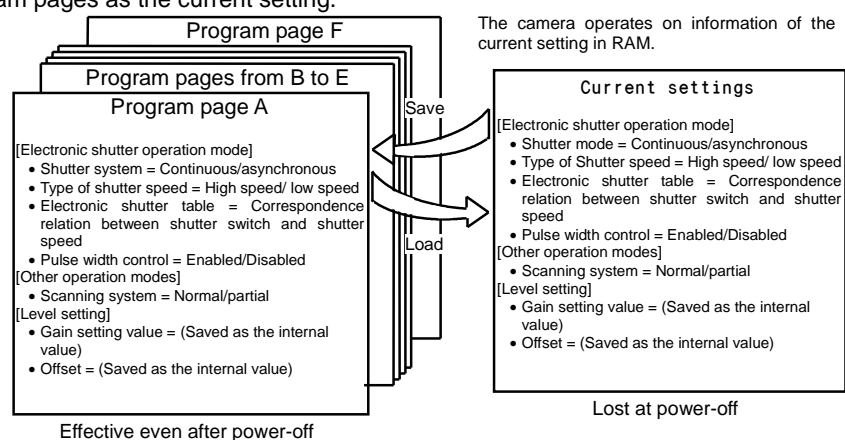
am pages as the current setting.

Program page F

Program pages from B to E

Program page A

[Electronic shutter operation mode]
• Shutter system = Continuous/asynchronous
• Type of shutter speed = High speed/ low speed
• Electronic shutter table = Correspondence relation between shutter switch and shutter speed
• Pulse width control = Enabled/Disabled
[Other operation modes]
• Scanning system = Normal/partial
[Level setting]
• Gain setting value = (Saved as the internal value)
• Offset = (Saved as the internal value)

Effective even after power-off

Save

Load

The camera operates on information of the current setting in RAM.

Current settings

[Electronic shutter operation mode]
• Shutter mode = Continuous/asynchronous
• Type of Shutter speed = High speed/ low speed
• Electronic shutter table = Correspondence relation between shutter switch and shutter speed
• Pulse width control = Enabled/Disabled
[Other operation modes]
• Scanning system = Normal/partial
[Level setting]
• Gain setting value = (Saved as the internal value)
• Offset = (Saved as the internal value)

Lost at power-off